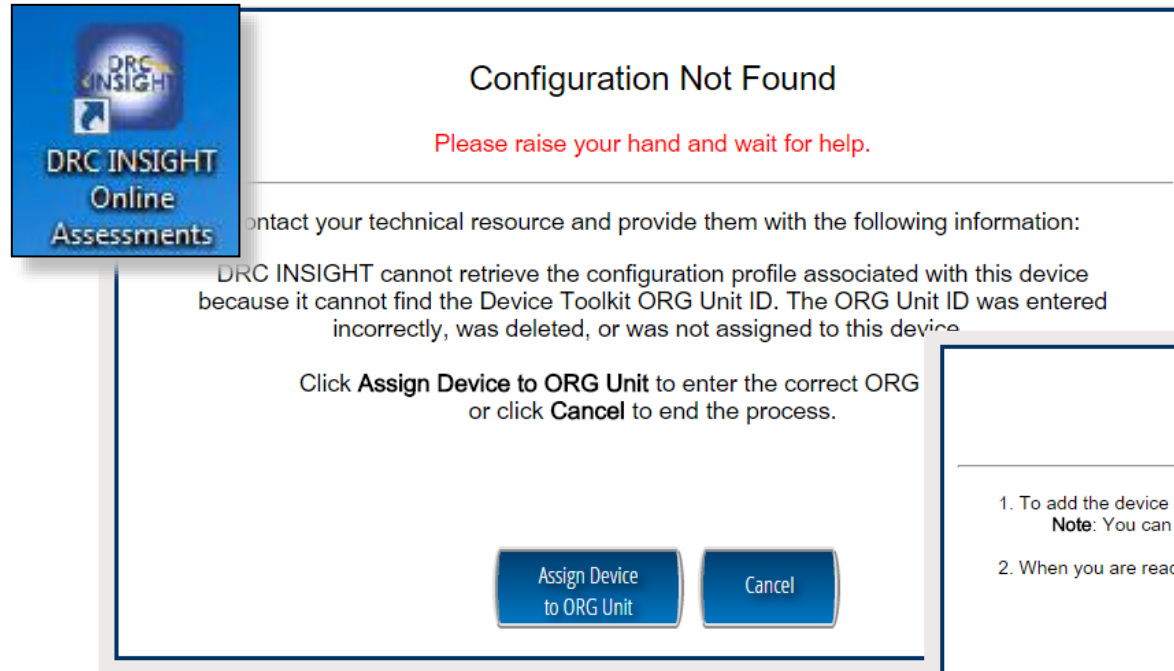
DRC INSIGHT

DRC INSIGHT Online Assessments

Configuration Not Found

Please raise your hand and wait for help.

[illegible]ontact your technical resource and provide them with the following information:

DRC INSIGHT cannot retrieve the configuration profile associated with this device because it cannot find the Device Toolkit ORG Unit ID. The ORG Unit ID was entered incorrectly, was deleted, or was not assigned to this device.

Click **Assign Device to ORG Unit** to enter the correct ORG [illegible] or click **Cancel** to end the process.

Assign Device to ORG Unit

Cancel

1. To add the device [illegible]
**Note**: You can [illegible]

2. When you are rea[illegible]